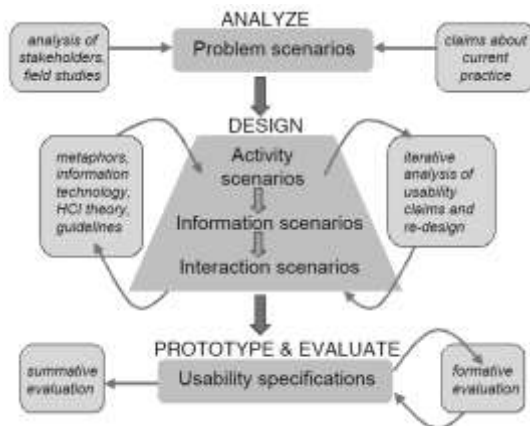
ANALYZE

analysis of stakeholders, field studies

Problem scenarios

claims about current practice

DESIGN

metaphors, information technology, HCI theory, guidelines

Activity scenarios

Information scenarios

Interaction scenarios

iterative analysis of usability claims and re-design

PROTOTYPE & EVALUATE

summative evaluation

Usability specifications

formative evaluation